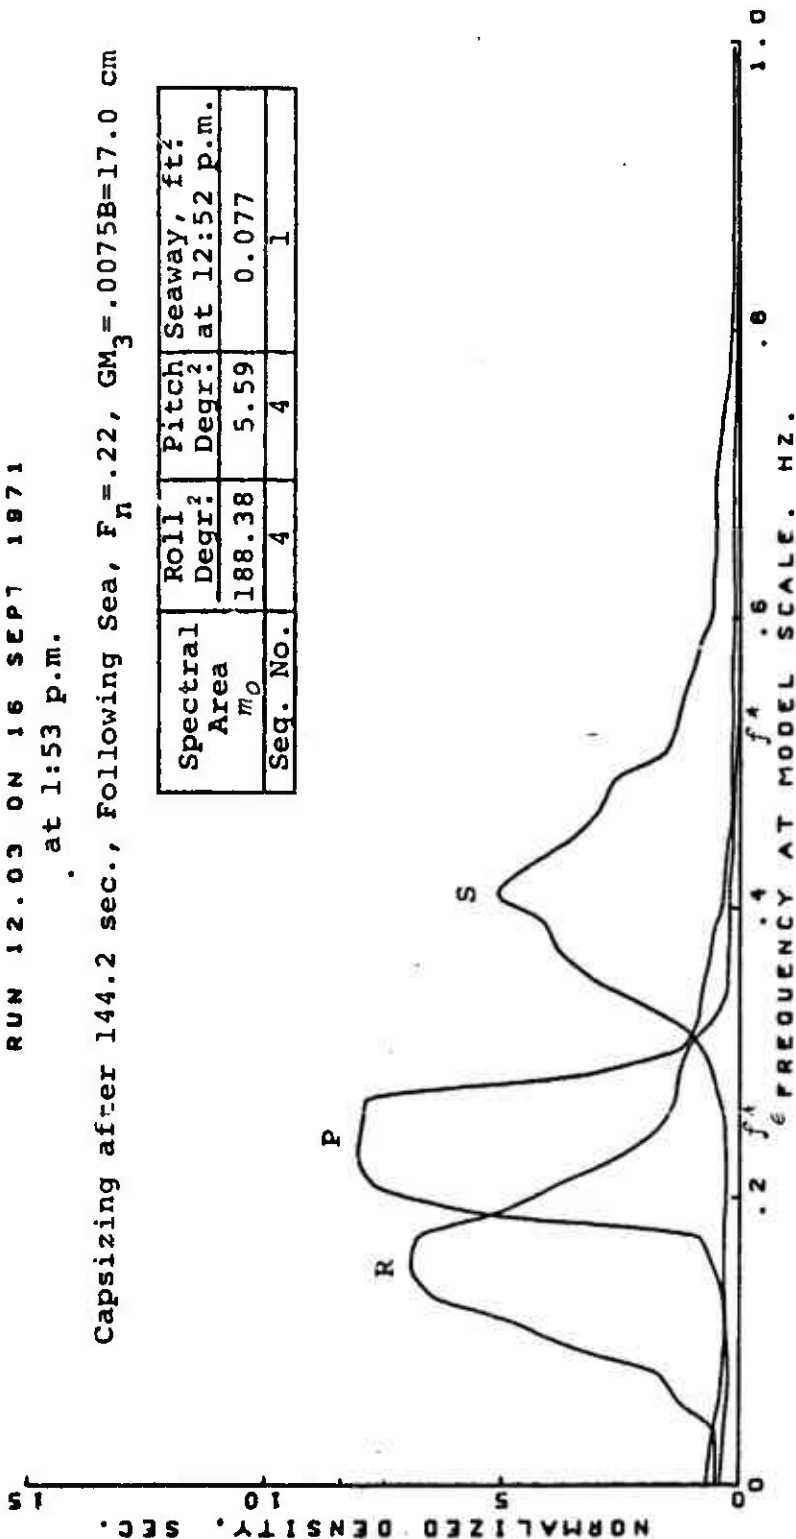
RUN 12.03 ON 16 SEPT 1971

Capsizing after 144.2 sec., Following Sea, $F_n$=.22, $GM_3$=.0075B=17.0 cm at 1:53 p.m.

| Spectral Area $m_o$ | Roll Degr.² | Pitch Degr.² | Seaway, ft.² at 12:52 p.m. |
|---|---|---|---|
| | 188.38 | 5.59 | 0.077 |
| Seq. No. | 4 | 4 | 1 |

R

P

S

$f_e^*$

$f^*$

0

.2

.4

.6

.8

1.0

FREQUENCY AT MODEL SCALE, HZ.

0

5

10

15

NORMALIZED DENSITY, SEC.